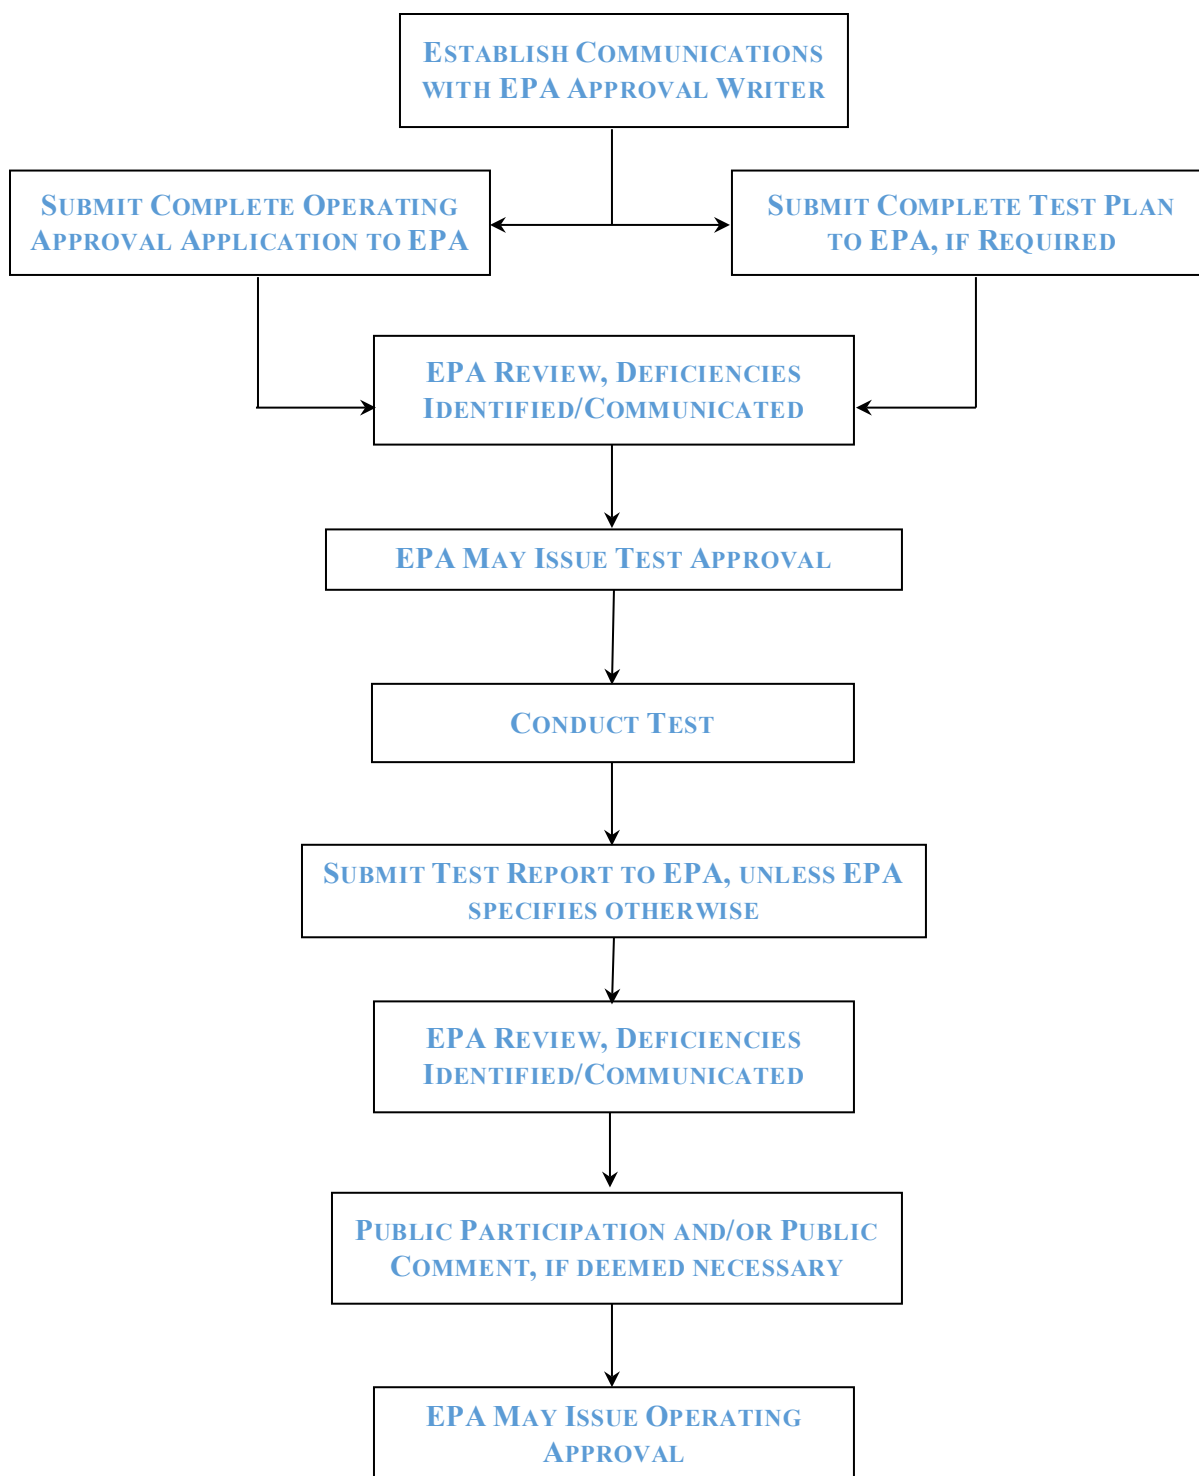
Establish Communications with EPA Approval Writer

Submit Complete Operating Approval Application to EPA

Submit Complete Test Plan to EPA, if Required

EPA Review, Deficiencies Identified/Communicated

EPA May Issue Test Approval

Conduct Test

Submit Test Report to EPA, unless EPA specifies otherwise

EPA Review, Deficiencies Identified/Communicated

Public Participation and/or Public Comment, if deemed necessary

EPA May Issue Operating Approval